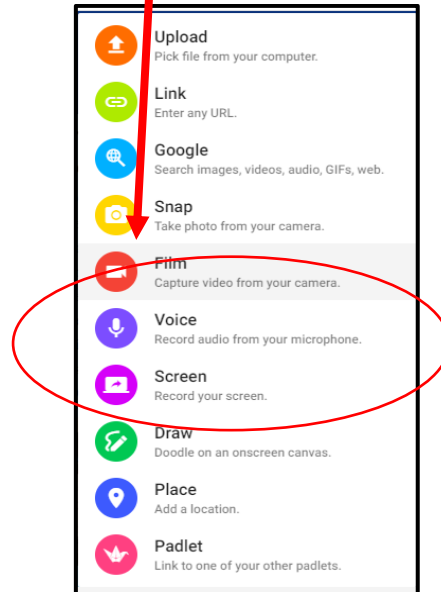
Upload
Pick file from your computer.

Link
Enter any URL.

Google
Search images, videos, audio, GIFs, web.

Snap
Take photo from your camera.

Film
Capture video from your camera.

Voice
Record audio from your microphone.

Screen
Record your screen.

Draw
Doodle on an onscreen canvas.

Place
Add a location.

Padlet
Link to one of your other padlets.